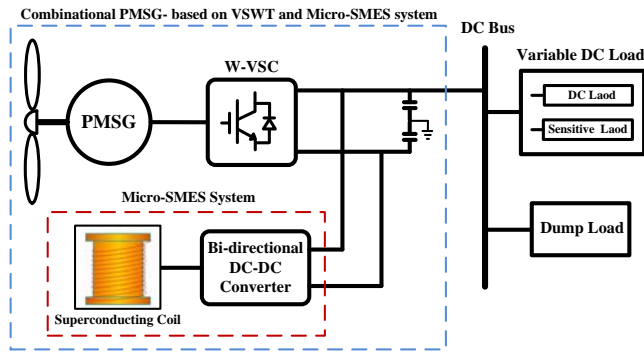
Combinational PMSG- based on VSWT and Micro-SMES system

DC Bus

Variable DC Load

W-VSC

PMSG

DC Laod

Sensitive Laod

Micro-SMES System

Bi-directional DC-DC Converter

Dump Load

Superconducting Coil